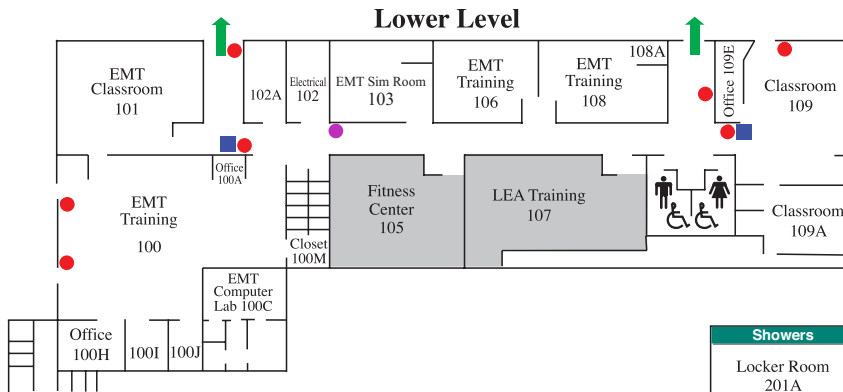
Lower Level

EMT Classroom 101

102A

Electrical 102

EMT Sim Room 103

EMT Training 106

EMT Training 108

108A

Office 109E

Classroom 109

Office 100A

EMT Training 100

Fitness Center 105

LEA Training 107

Classroom 109A

Closet 100M

EMT Computer Lab 100C

Office 100H

100I

100J

Showers

Locker Room 201A